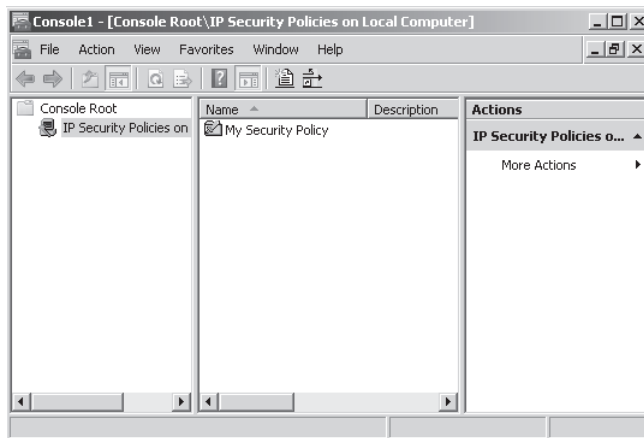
Console1 - [Console Root\IP Security Policies on Local Computer]

File Action View Favorites Window Help

Console Root
IP Security Policies on

| Name | Description |
|---|---|
| My Security Policy | |

Actions
IP Security Policies o...
More Actions